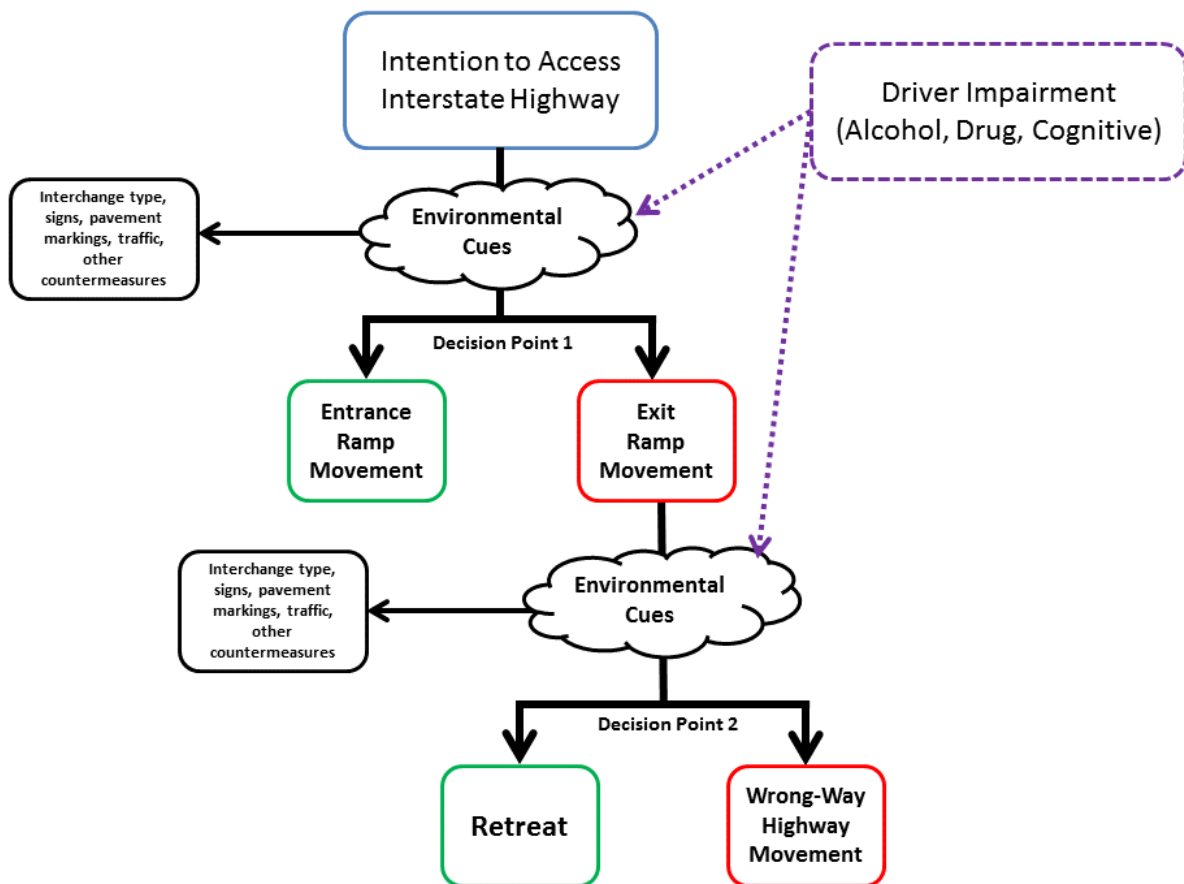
Intention to Access Interstate Highway

Driver Impairment (Alcohol, Drug, Cognitive)

Interchange type, signs, pavement markings, traffic, other countermeasures

Environmental Cues

Decision Point 1

Entrance Ramp Movement

Exit Ramp Movement

Interchange type, signs, pavement markings, traffic, other countermeasures

Environmental Cues

Decision Point 2

Retreat

Wrong-Way Highway Movement